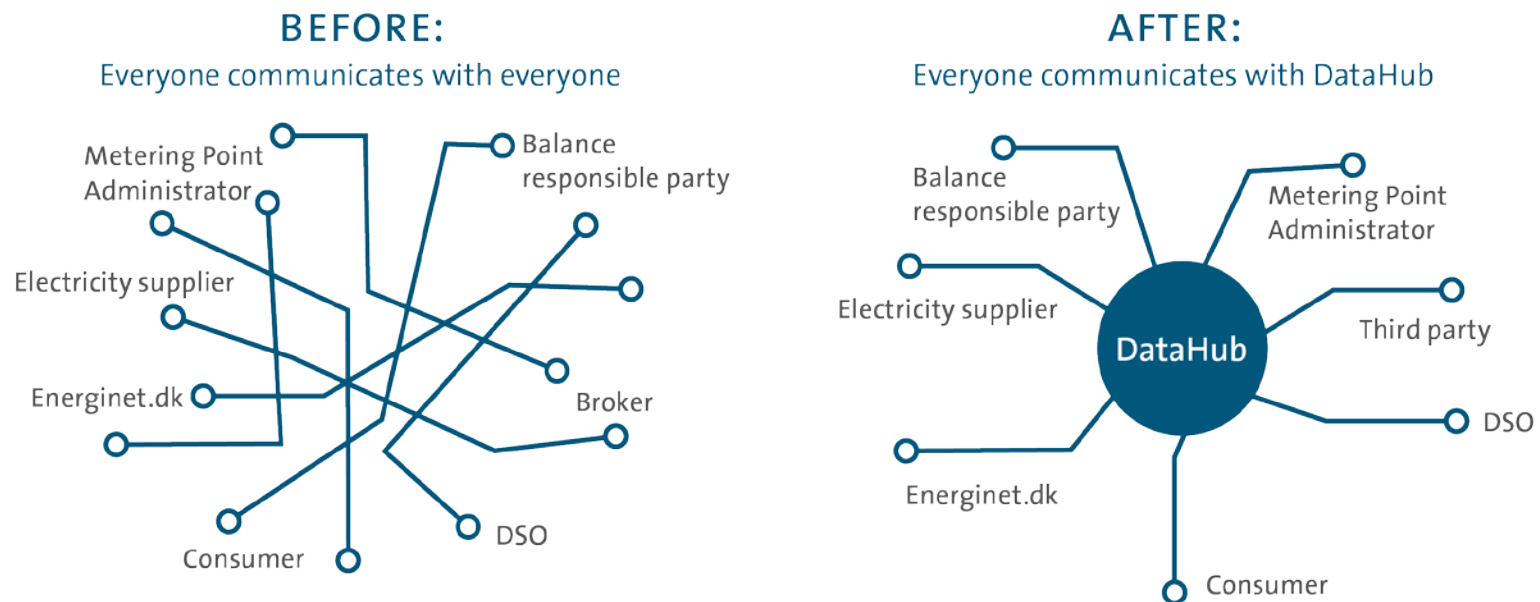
BEFORE:
Everyone communicates with everyone

Metering Point Administrator

Balance responsible party

Electricity supplier

Energinet.dk

Broker

Consumer

DSO

AFTER:
Everyone communicates with DataHub

Balance responsible party

Metering Point Administrator

Electricity supplier

DataHub

Third party

DSO

Energinet.dk

Consumer